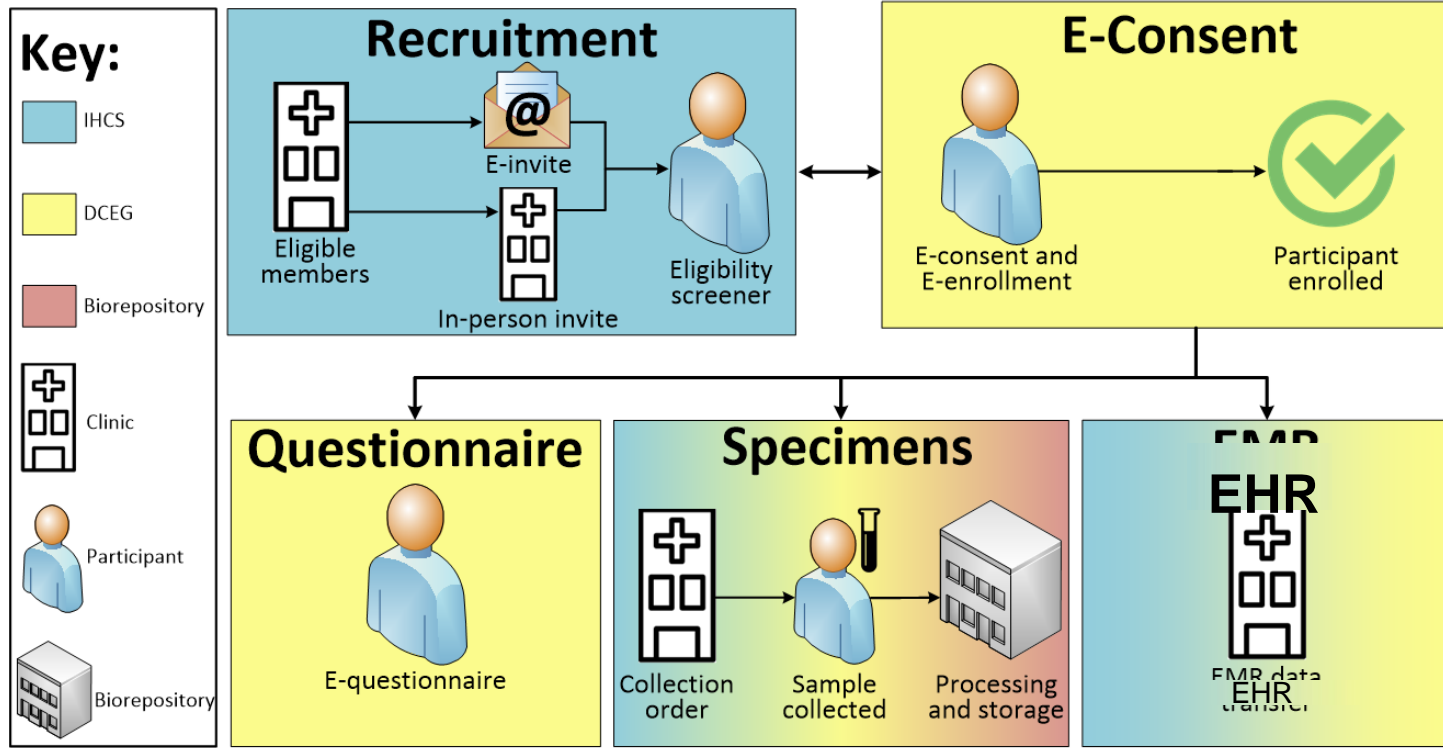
Key:

IHCS

DCEG

Biorepository

Clinic

Participant

Biorepository

Recruitment

Eligible members

E-invite

In-person invite

Eligibility screener

E-Consent

E-consent and E-enrollment

Participant enrolled

Questionnaire

E-questionnaire

Specimens

Collection order

Sample collected

Processing and storage

EHR

EHR